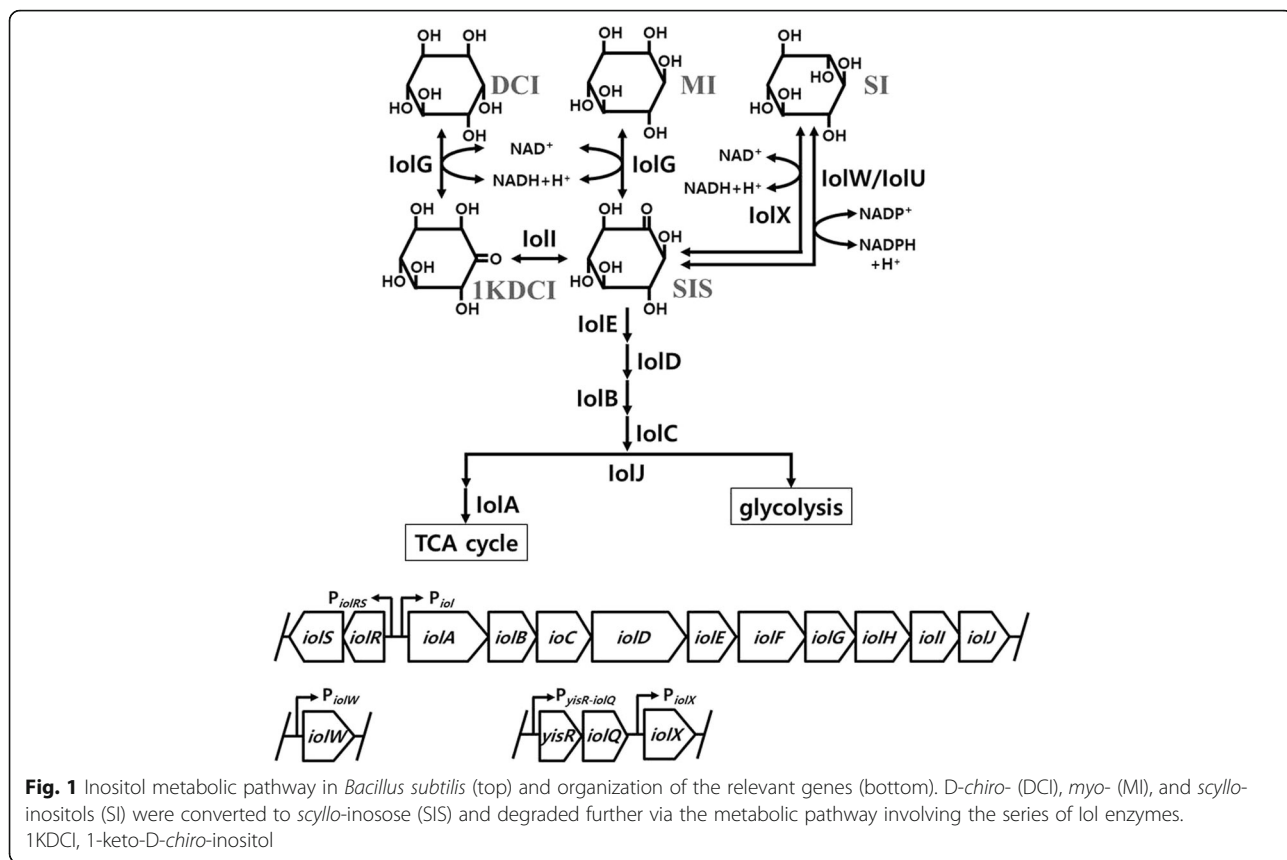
DCI

MI

SI

IolG

NAD$^+$

NADH+H$^+$

IolG

NAD$^+$

NADH+H$^+$

IolW/IolU

IolX

NADP$^+$

NADPH +H$^+$

IolI

1KDCI

SIS

IolE

IolD

IolB

IolC

IolJ

IolA

glycolysis

TCA cycle

$P_{iolRS}$

$P_{iol}$

iolS iolR iolA iolB ioC iolD iolE iolF iolG iolH iolI iolJ

$P_{iolW}$

iolW

$P_{yisR\text{-}iolQ}$

$P_{iolX}$

yisR iolQ iolX

Fig. 1 Inositol metabolic pathway in Bacillus subtilis (top) and organization of the relevant genes (bottom). D-chiro- (DCI), myo- (MI), and scyllo-inositols (SI) were converted to scyllo-inosose (SIS) and degraded further via the metabolic pathway involving the series of Iol enzymes. 1KDCI, 1-keto-D-chiro-inositol